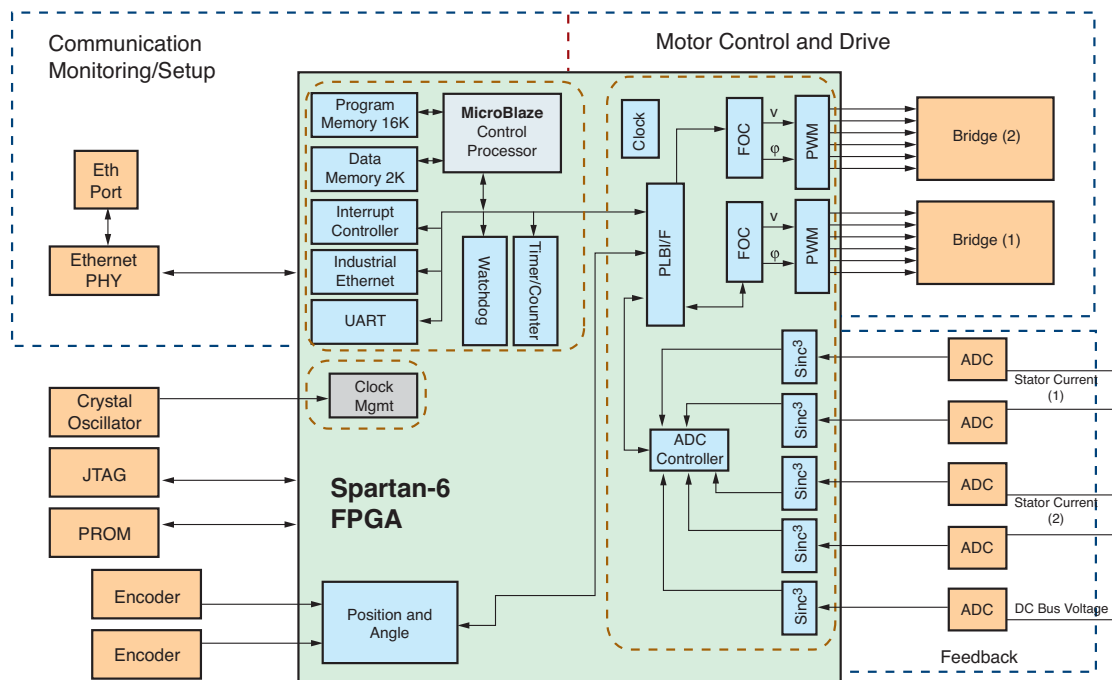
Communication Monitoring/Setup

Motor Control and Drive

Eth Port

Ethernet PHY

Program Memory 16K

Data Memory 2K

MicroBlaze Control Processor

Interrupt Controller

Industrial Ethernet

UART

Watchdog

Timer/Counter

Clock

PLBI/F

FOC

v

φ

PWM

FOC

v

φ

PWM

Bridge (2)

Bridge (1)

Crystal Oscillator

Clock Mgmt

JTAG

PROM

Spartan-6 FPGA

Sinc$^3$

Sinc$^3$

Sinc$^3$

Sinc$^3$

Sinc$^3$

ADC Controller

ADC

ADC

ADC

ADC

ADC

Stator Current (1)

Stator Current (2)

DC Bus Voltage

Encoder

Encoder

Position and Angle

Feedback